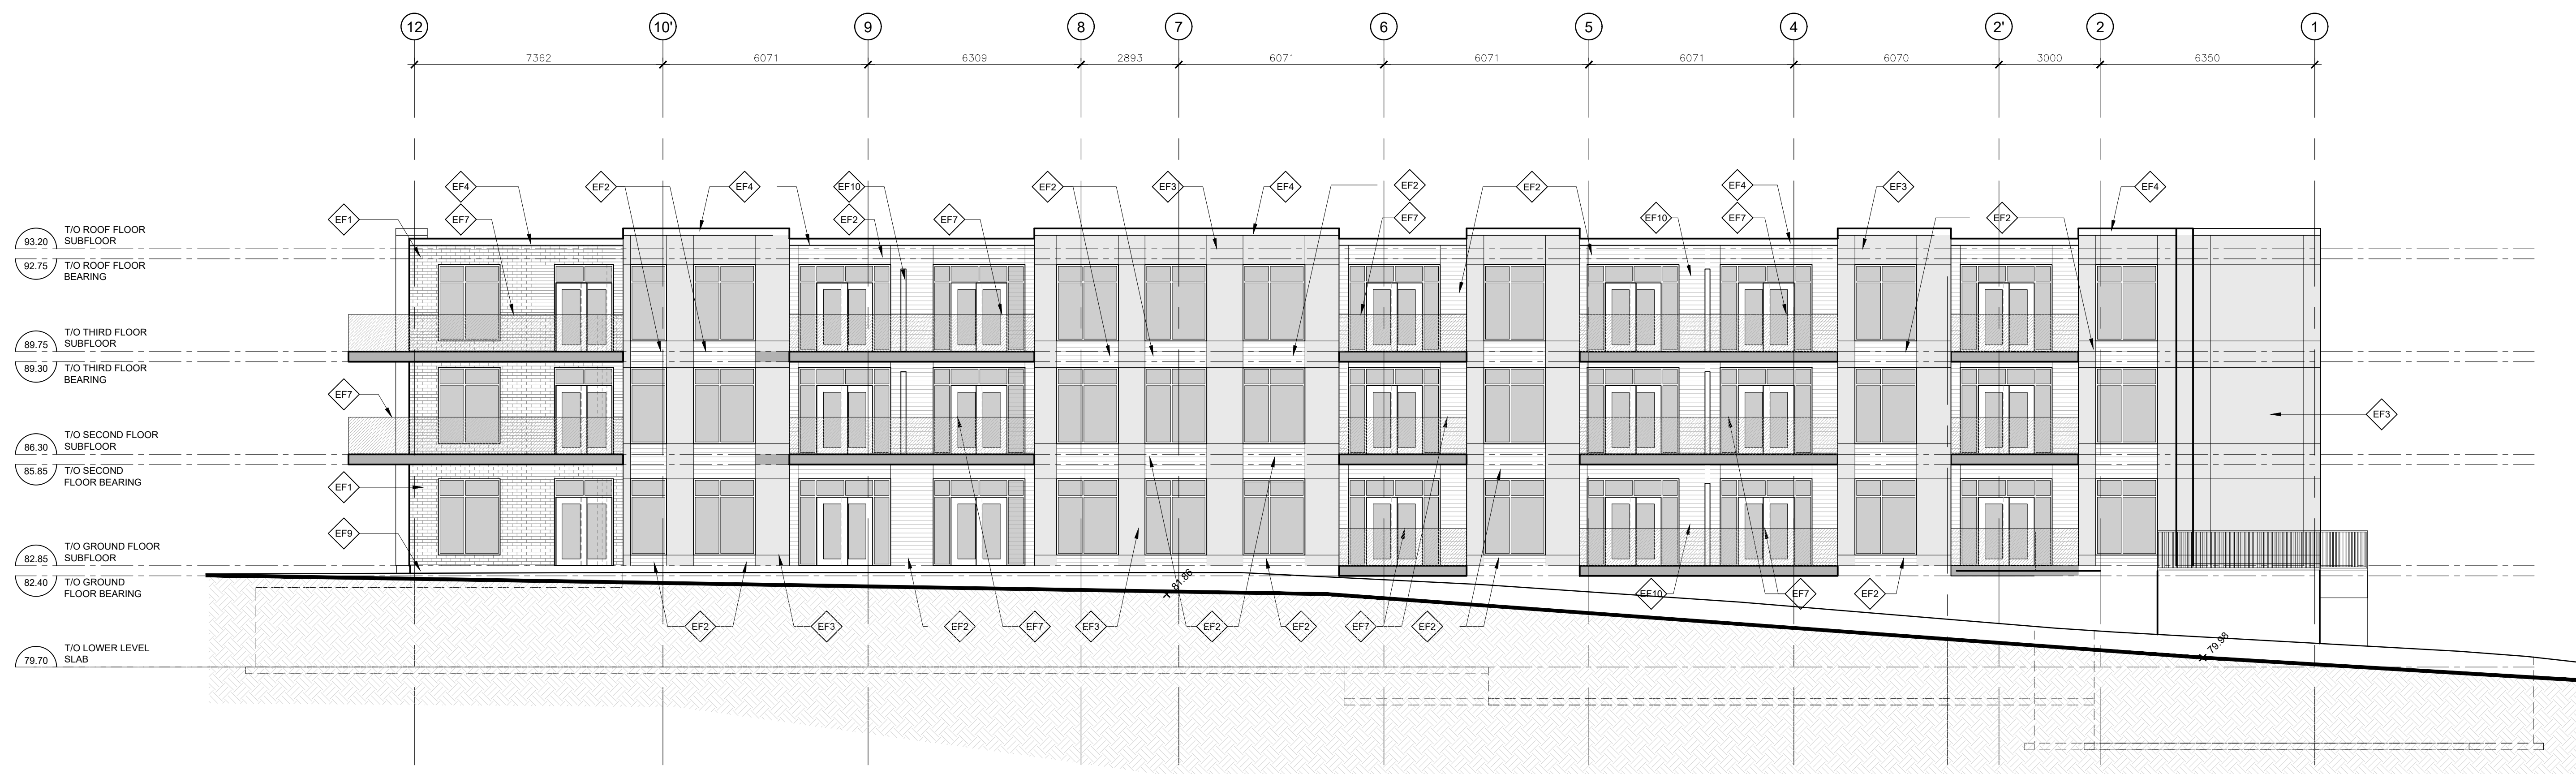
12 10' 9 8 7 6 5 4 2' 2 1

7362 6071 6309 2893 6071 6071 6071 6070 3000 6350

93.20 T/O ROOF FLOOR SUBFLOOR

92.75 T/O ROOF FLOOR BEARING

89.75 T/O THIRD FLOOR SUBFLOOR

89.30 T/O THIRD FLOOR BEARING

86.30 T/O SECOND FLOOR SUBFLOOR

85.85 T/O SECOND FLOOR BEARING

82.85 T/O GROUND FLOOR SUBFLOOR

82.40 T/O GROUND FLOOR BEARING

79.70 T/O LOWER LEVEL SLAB

EF1 EF4 EF7 EF2 EF4 EF10 EF2 EF7 EF2 EF3 EF4 EF2 EF7 EF2 EF10 EF4 EF7 EF3 EF2 EF4

EF7 EF1 EF9 EF3

EF2 EF3 EF2 EF7 EF3 EF2 EF2 EF7 EF2 EF10 EF7 EF2

81.88

79.88